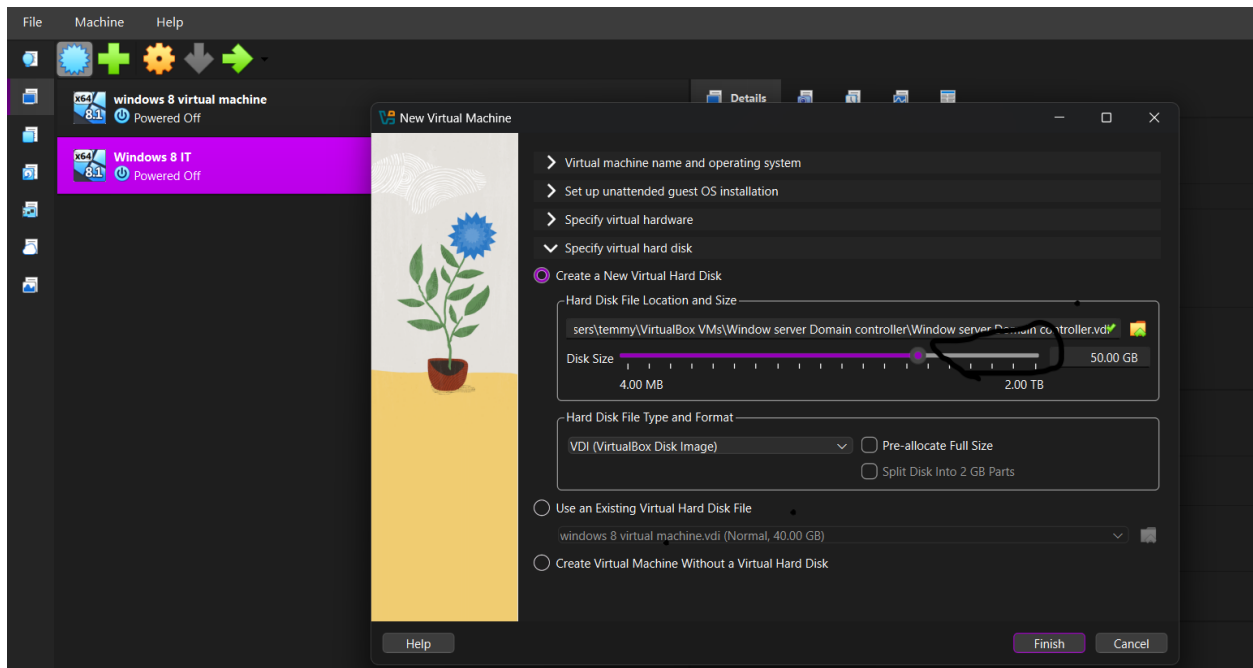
File Machine Help

x64 8.1 windows 8 virtual machine
Powered Off

x64 8.1 Windows 8 IT
Powered Off

Details

New Virtual Machine

Virtual machine name and operating system

Set up unattended guest OS installation

Specify virtual hardware

Specify virtual hard disk

Create a New Virtual Hard Disk

Hard Disk File Location and Size

sers\temmy\VirtualBox VMs\Window server Domain controller\Window server Domain controller.vdi

Disk Size

50.00 GB

4.00 MB

2.00 TB

Hard Disk File Type and Format

VDI (VirtualBox Disk Image)

Pre-allocate Full Size

Split Disk Into 2 GB Parts

Use an Existing Virtual Hard Disk File

windows 8 virtual machine.vdi (Normal, 40.00 GB)

Create Virtual Machine Without a Virtual Hard Disk

Help

Finish

Cancel